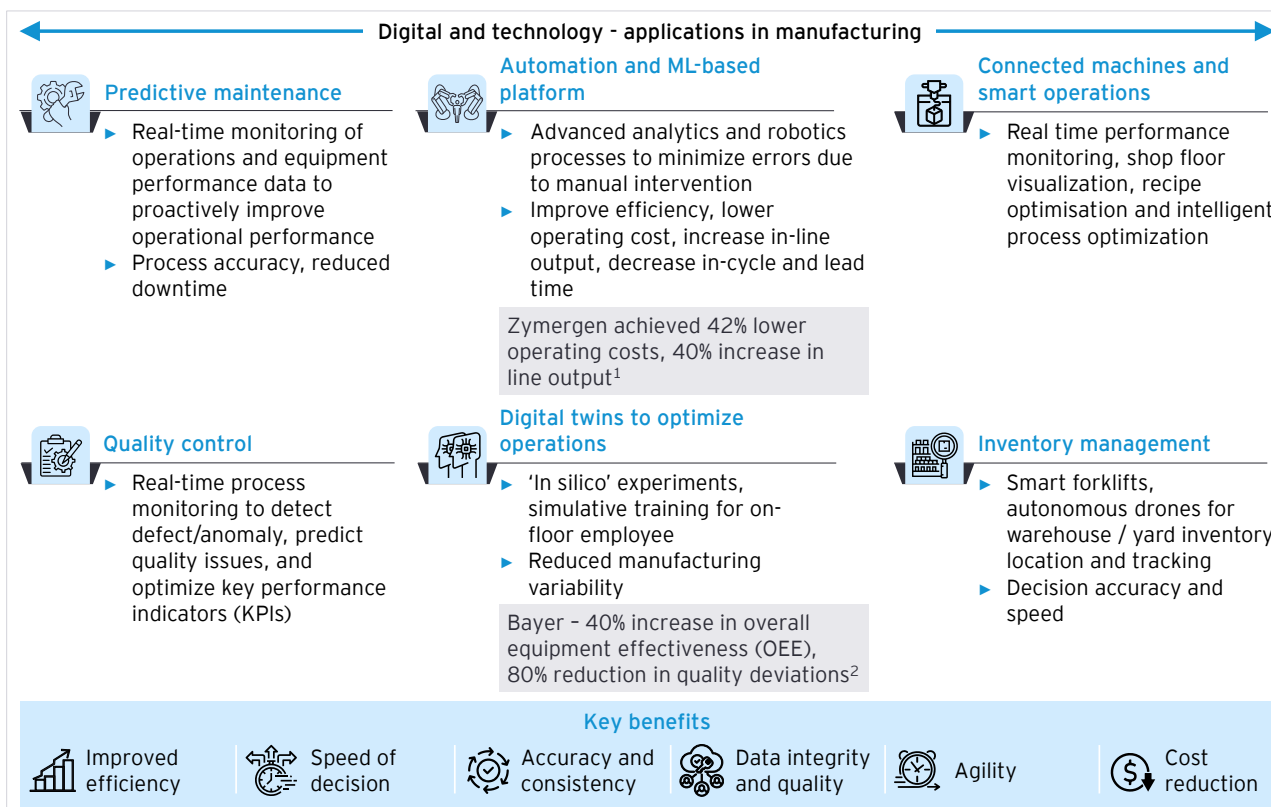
Digital and technology - applications in manufacturing

Predictive maintenance

► Real-time monitoring of operations and equipment performance data to proactively improve operational performance
► Process accuracy, reduced downtime

Automation and ML-based platform

► Advanced analytics and robotics processes to minimize errors due to manual intervention
► Improve efficiency, lower operating cost, increase in-line output, decrease in-cycle and lead time

Zymergen achieved 42% lower operating costs, 40% increase in line output$^1$

Connected machines and smart operations

► Real time performance monitoring, shop floor visualization, recipe optimisation and intelligent process optimization

Quality control

► Real-time process monitoring to detect defect/anomaly, predict quality issues, and optimize key performance indicators (KPIs)

Digital twins to optimize operations

► 'In silico' experiments, simulative training for on-floor employee
► Reduced manufacturing variability

Bayer – 40% increase in overall equipment effectiveness (OEE), 80% reduction in quality deviations$^2$

Inventory management

► Smart forklifts, autonomous drones for warehouse / yard inventory location and tracking
► Decision accuracy and speed

Key benefits

Improved efficiency

Speed of decision

Accuracy and consistency

Data integrity and quality

Agility

Cost reduction